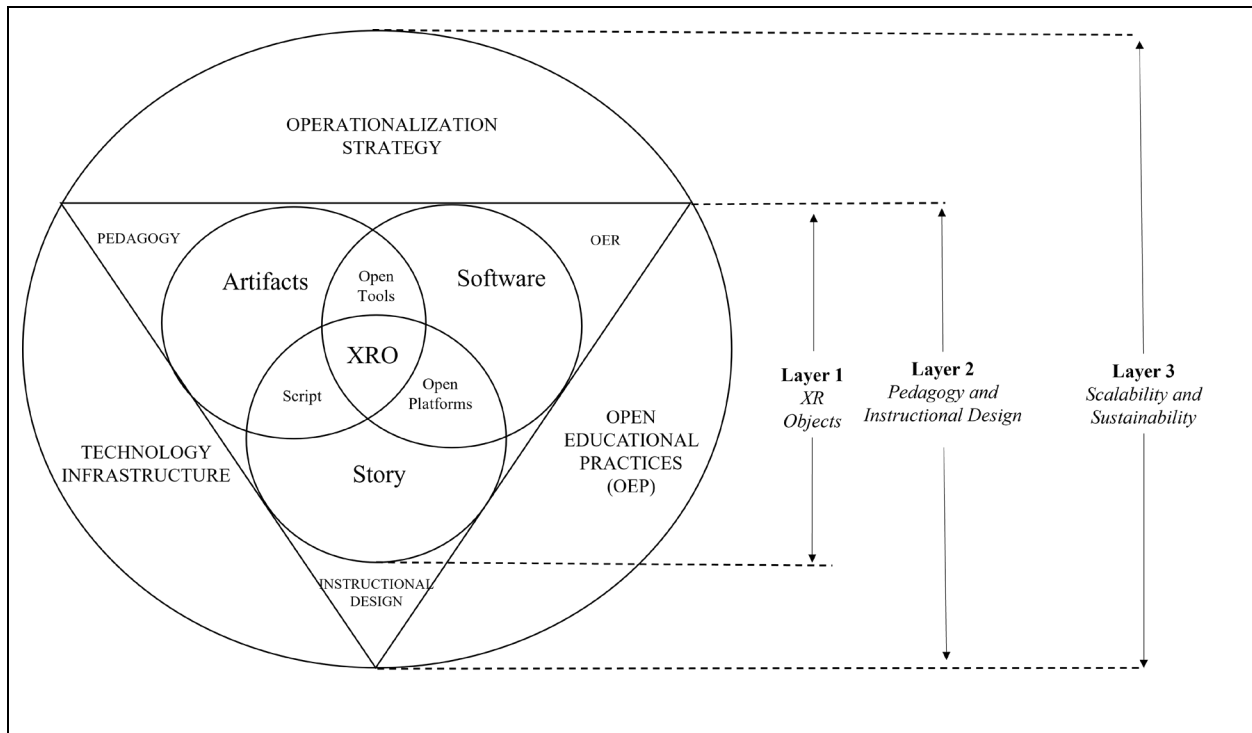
OPERATIONALIZATION STRATEGY

PEDAGOGY

OER

Artifacts

Open Tools

Software

XRO

Script

Open Platforms

Story

TECHNOLOGY INFRASTRUCTURE

OPEN EDUCATIONAL PRACTICES (OEP)

INSTRUCTIONAL DESIGN

**Layer 1**
*XR Objects*

**Layer 2**
*Pedagogy and Instructional Design*

**Layer 3**
*Scalability and Sustainability*